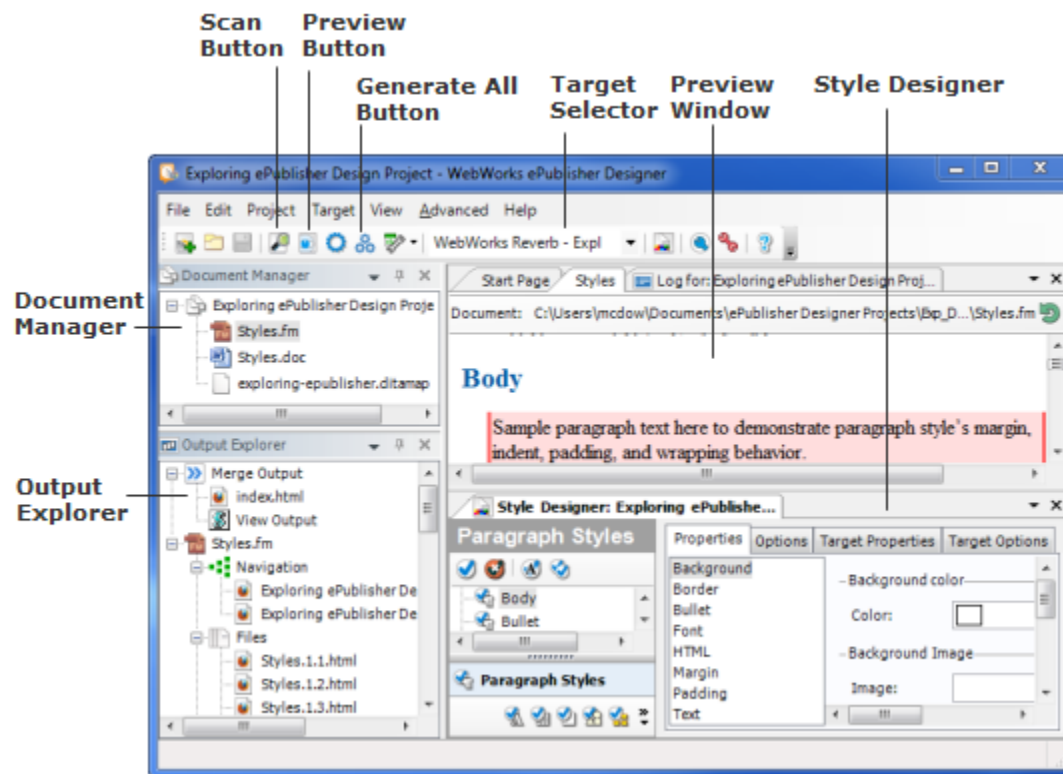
Scan Button
Preview Button
Generate All Button
Target Selector
Preview Window
Style Designer

Exploring ePublisher Design Project - WebWorks ePublisher Designer

File Edit Project Target View Advanced Help

WebWorks Reverb - Expl

Document Manager
Exploring ePublisher Design Proje
Styles.fm
Styles.doc
exploring-epublisher.ditamap

Document Manager

Start Page Styles Log for: Exploring ePublisher Design Proj...

Document: C:\Users\mcdow\Documents\ePublisher Designer Projects\Exp_D...\Styles.fm

Body

Sample paragraph text here to demonstrate paragraph style's margin, indent, padding, and wrapping behavior.

Output Explorer
Merge Output
index.html
View Output
Styles.fm
Navigation
Exploring ePublisher De
Exploring ePublisher De
Files
Styles.1.1.html
Styles.1.2.html
Styles.1.3.html

Output Explorer

Style Designer: Exploring ePublishe...

Paragraph Styles
Body
Bullet
Paragraph Styles

Properties Options Target Properties Target Options
Background
Border
Bullet
Font
HTML
Margin
Padding
Text

Background color
Color:
Background Image
Image: